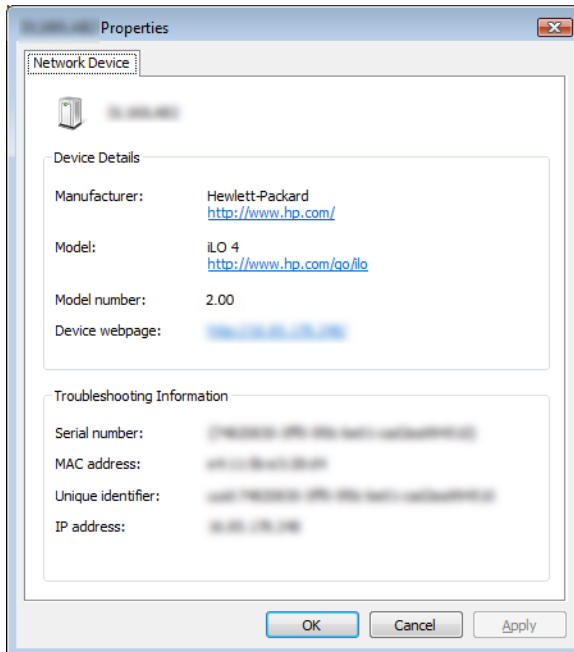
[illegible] Properties

Network Device

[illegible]

Device Details

Manufacturer: Hewlett-Packard
http://www.hp.com/

Model: iLO 4
http://www.hp.com/go/ilo

Model number: 2.00

Device webpage: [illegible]

Troubleshooting Information

Serial number: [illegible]

MAC address: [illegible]

Unique identifier: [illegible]

IP address: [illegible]

OK Cancel Apply